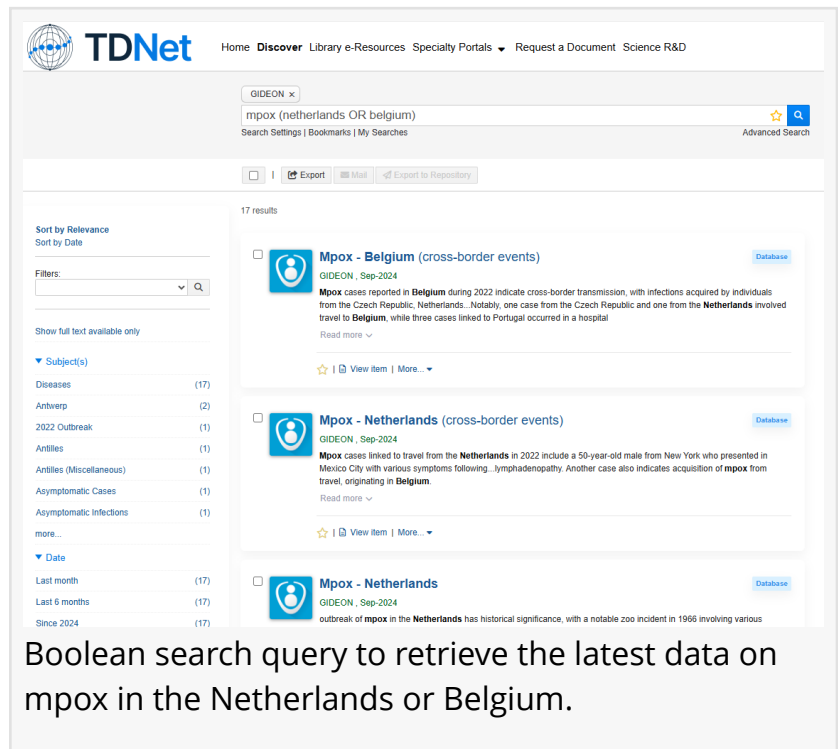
TDNet

Home Discover Library e-Resources Specialty Portals Request a Document Science R&D

GIDEON ×

mpox (netherlands OR belgium)

Search Settings | Bookmarks | My Searches

Advanced Search

| Export Mail Export to Repository

17 results

Sort by Relevance
Sort by Date

Filters:

Show full text available only

▼ Subject(s)

| | |
|---|---|
| Diseases | (17) |
| Antwerp | (2) |
| 2022 Outbreak | (1) |
| Antilles | (1) |
| Antilles (Miscellaneous) | (1) |
| Asymptomatic Cases | (1) |
| Asymptomatic Infections | (1) |

more...

▼ Date

| | |
|---|---|
| Last month | (17) |
| Last 6 months | (17) |
| Since 2024 | (17) |

Mpox - Belgium (cross-border events)
Database
GIDEON , Sep-2024
Mpox cases reported in Belgium during 2022 indicate cross-border transmission, with infections acquired by individuals from the Czech Republic, Netherlands...Notably, one case from the Czech Republic and one from the Netherlands involved travel to Belgium, while three cases linked to Portugal occurred in a hospital
Read more
| View item | More...

Mpox - Netherlands (cross-border events)
Database
GIDEON , Sep-2024
Mpox cases linked to travel from the Netherlands in 2022 include a 50-year-old male from New York who presented in Mexico City with various symptoms following...lymphadenopathy. Another case also indicates acquisition of mpox from travel, originating in Belgium.
Read more
| View item | More...

Mpox - Netherlands
Database
GIDEON , Sep-2024
outbreak of mpox in the Netherlands has historical significance, with a notable zoo incident in 1966 involving various

Boolean search query to retrieve the latest data on mpox in the Netherlands or Belgium.